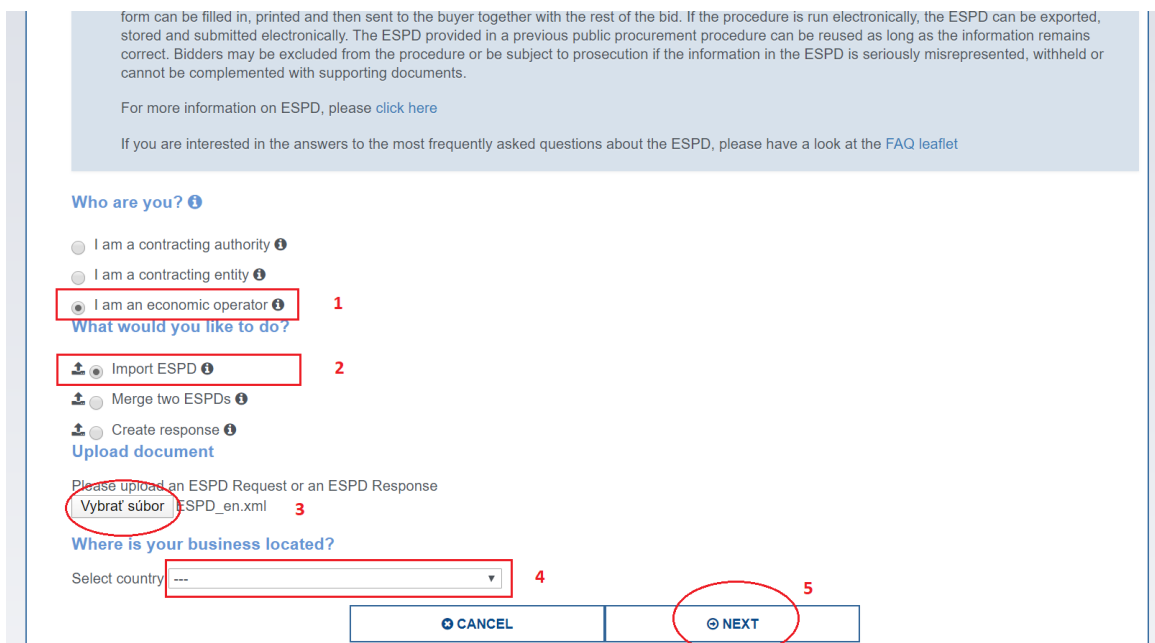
form can be filled in, printed and then sent to the buyer together with the rest of the bid. If the procedure is run electronically, the ESPD can be exported, stored and submitted electronically. The ESPD provided in a previous public procurement procedure can be reused as long as the information remains correct. Bidders may be excluded from the procedure or be subject to prosecution if the information in the ESPD is seriously misrepresented, withheld or cannot be complemented with supporting documents.

For more information on ESPD, please click here

If you are interested in the answers to the most frequently asked questions about the ESPD, please have a look at the FAQ leaflet

Who are you?

I am a contracting authority

I am a contracting entity

I am an economic operator 1

What would you like to do?

Import ESPD 2

Merge two ESPDs

Create response

Upload document

Please upload an ESPD Request or an ESPD Response

Vybrať súbor ESPD_en.xml 3

Where is your business located?

Select country --- 4

5

CANCEL

NEXT